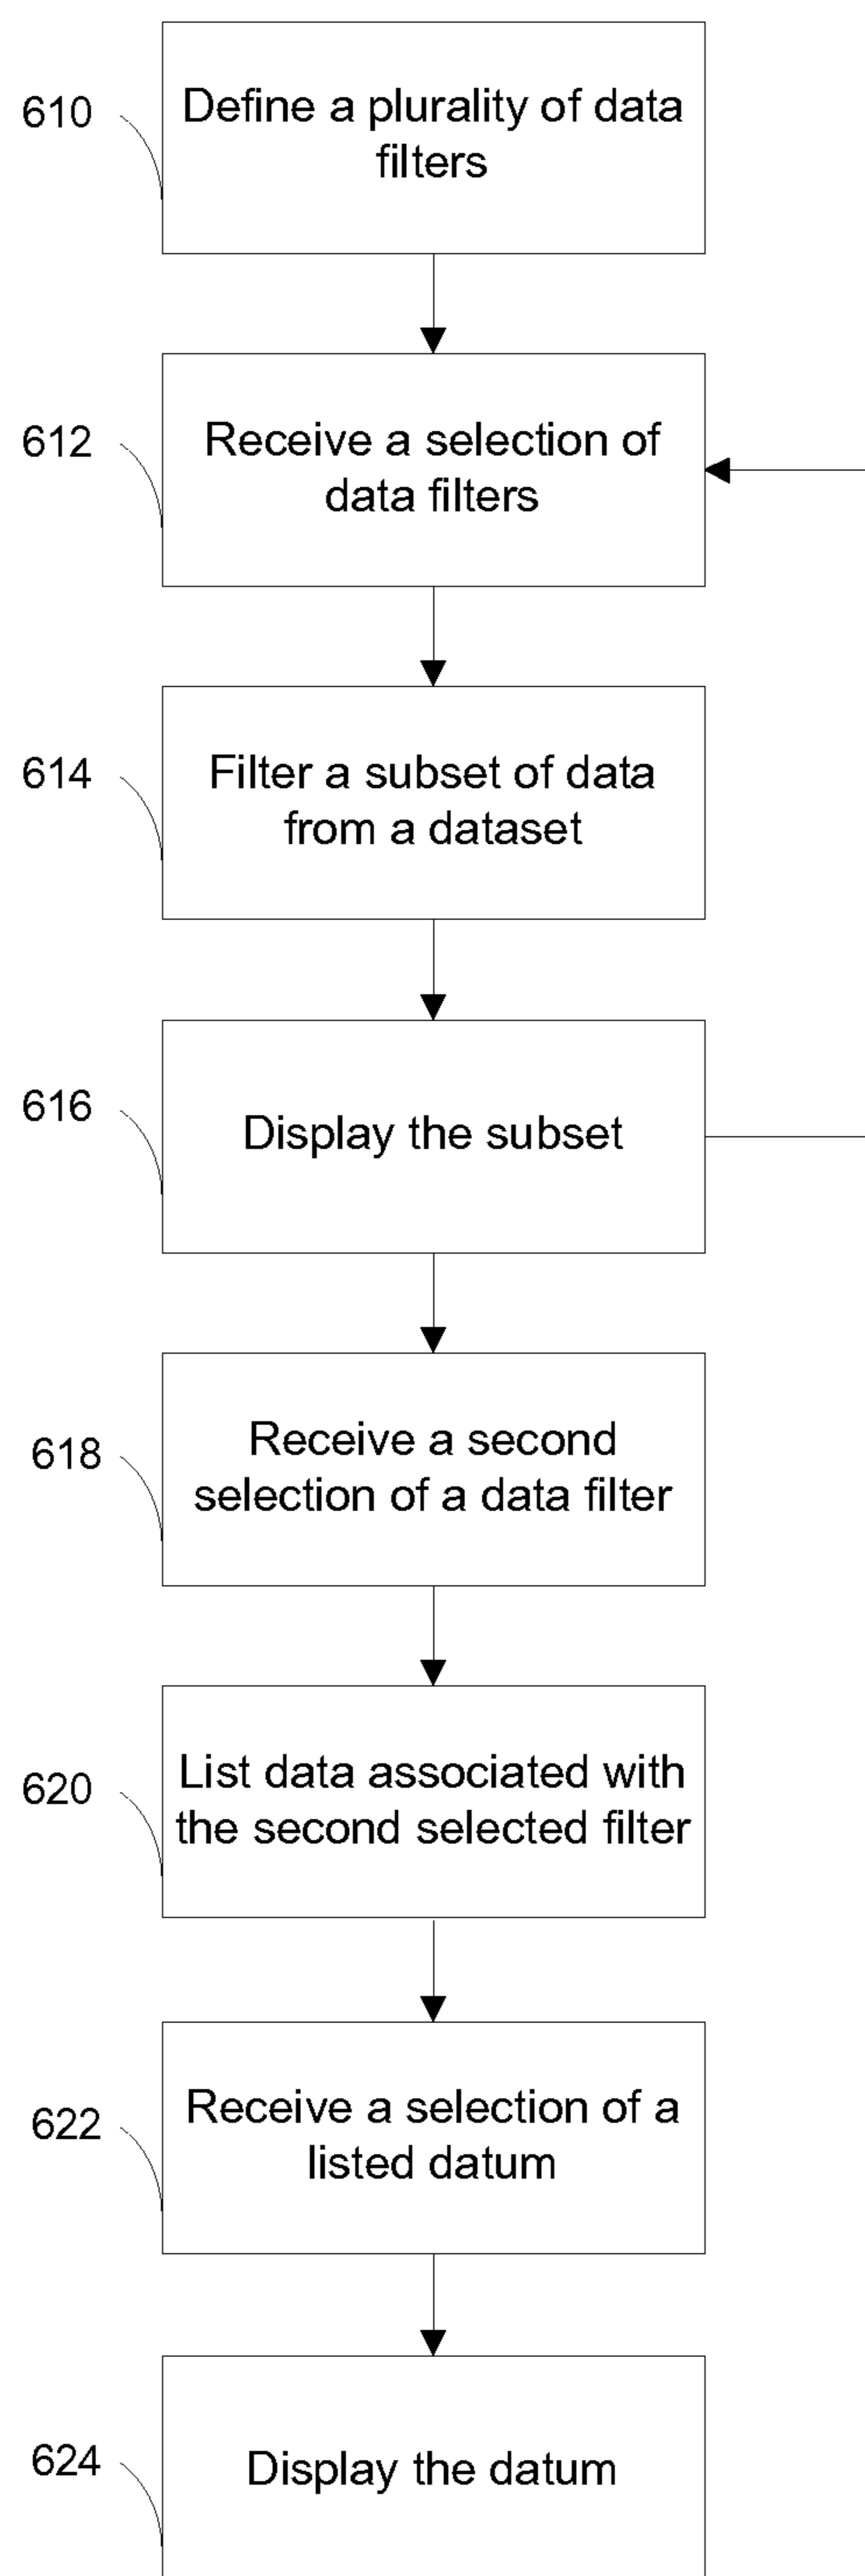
610
Define a plurality of data filters

612
Receive a selection of data filters

614
Filter a subset of data from a dataset

616
Display the subset

618
Receive a second selection of a data filter

620
List data associated with the second selected filter

622
Receive a selection of a listed datum

624
Display the datum